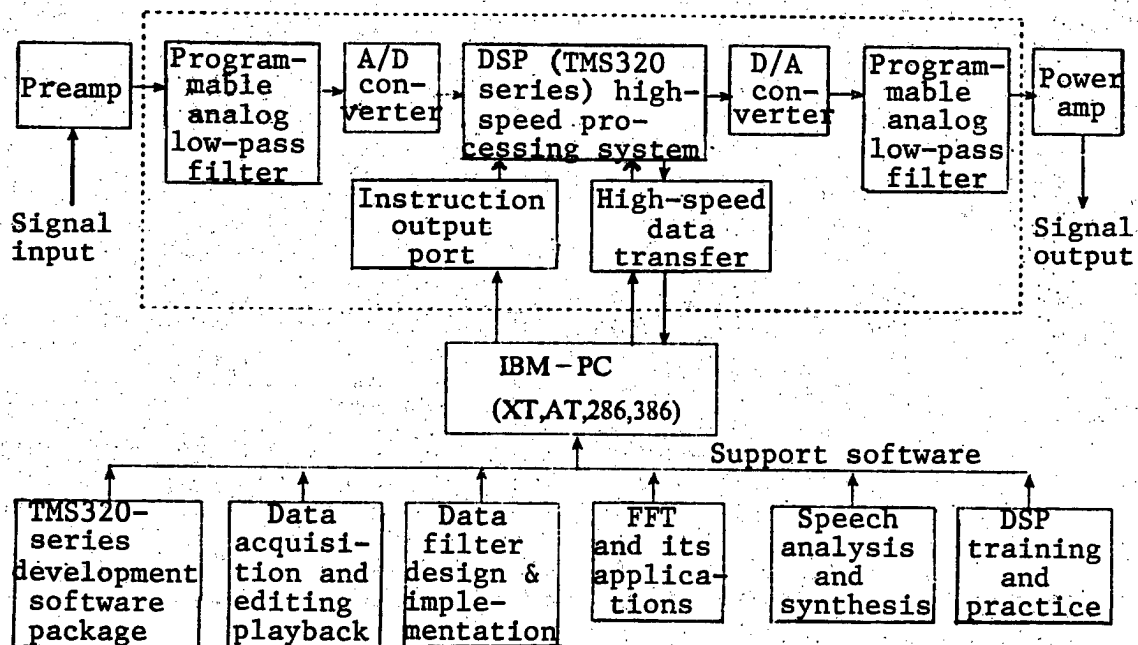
Preamp

Programmable analog low-pass filter

A/D converter

DSP (TMS320 series) high-speed processing system

D/A converter

Programmable analog low-pass filter

Power amp

Signal input

Instruction output port

High-speed data transfer

Signal output

IBM – PC (XT,AT,286,386)

Support software

TMS320-series development software package

Data acquisition and editing playback

Data filter design & implementation

FFT and its applications

Speech analysis and synthesis

DSP training and practice